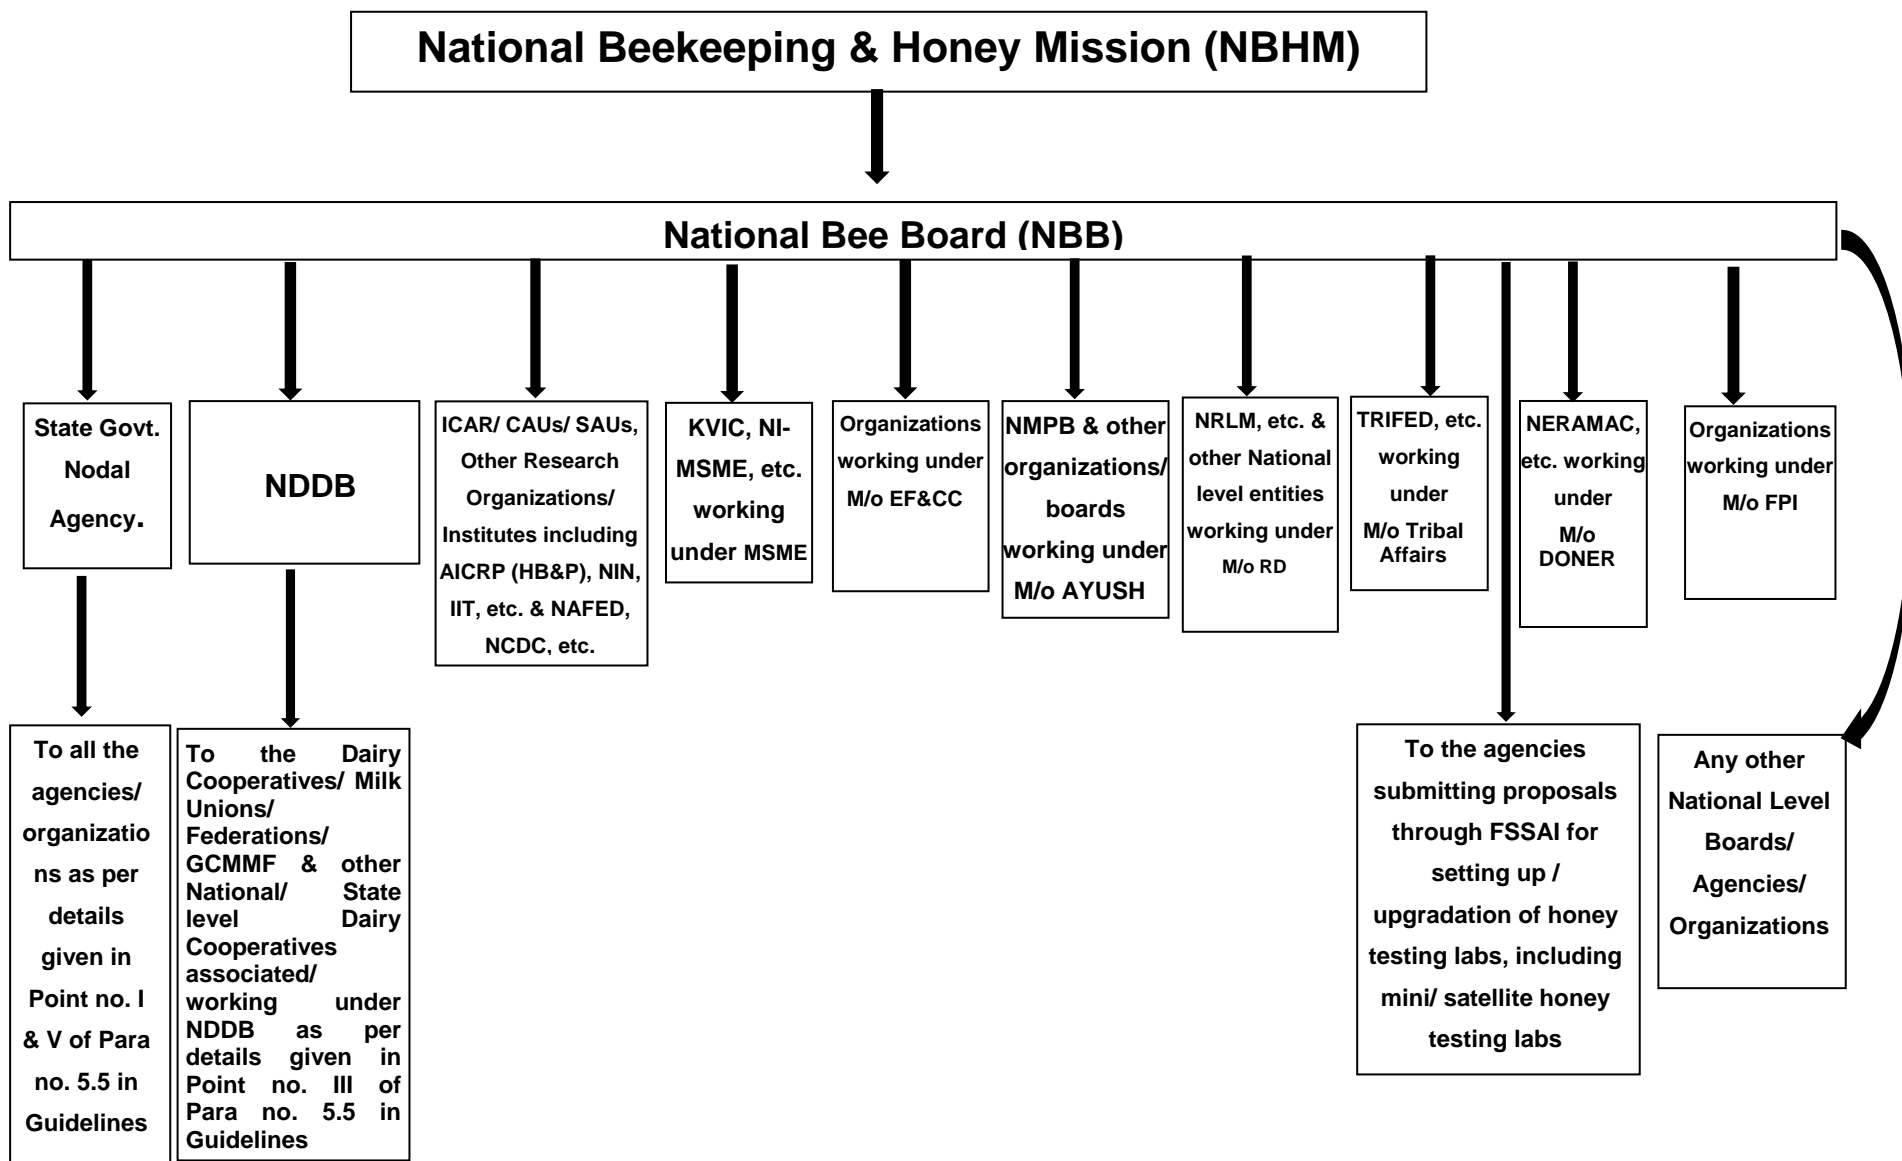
National Beekeeping & Honey Mission (NBHM)

National Bee Board (NBB)

State Govt. Nodal Agency.

NDDB

ICAR/ CAUs/ SAUs, Other Research Organizations/ Institutes including AICRP (HB&P), NIN, IIT, etc. & NAFED, NCDC, etc.

KVIC, NI-MSME, etc. working under MSME

Organizations working under M/o EF&CC

NMPB & other organizations/ boards working under M/o AYUSH

NRLM, etc. & other National level entities working under M/o RD

TRIFED, etc. working under M/o Tribal Affairs

NERAMAC, etc. working under M/o DONER

Organizations working under M/o FPI

To all the agencies/ organizations as per details given in Point no. I & V of Para no. 5.5 in Guidelines

To the Dairy Cooperatives/ Milk Unions/ Federations/ GCMMF & other National/ State level Dairy Cooperatives associated/ working under NDDB as per details given in Point no. III of Para no. 5.5 in Guidelines

To the agencies submitting proposals through FSSAI for setting up / upgradation of honey testing labs, including mini/ satellite honey testing labs

Any other National Level Boards/ Agencies/ Organizations